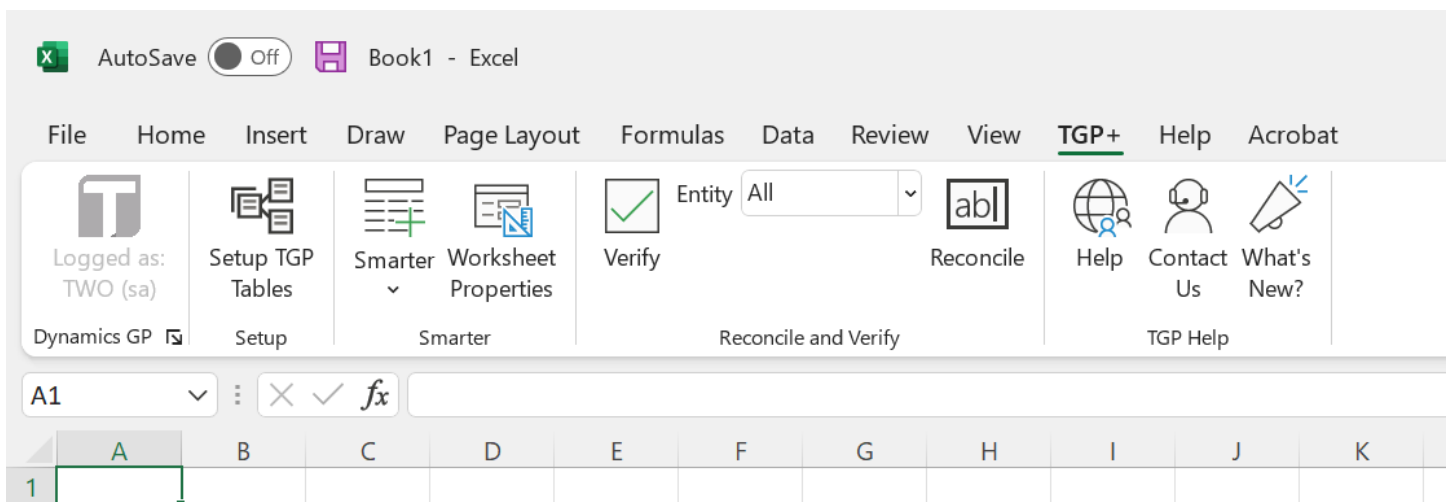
AutoSave Off Book1 - Excel

File Home Insert Draw Page Layout Formulas Data Review View TGP+ Help Acrobat

Logged as: TWO (sa)
Dynamics GP

Setup TGP Tables
Setup

Smarter
Worksheet Properties
Smarter

Verify
Entity All
ab|
Reconcile
Reconcile and Verify

Help
Contact Us
What's New?
TGP Help

A1
$fx$

| | A | B | C | D | E | F | G | H | I | J | K |
|---|---|---|---|---|---|---|---|---|---|---|---|
| 1 | | | | | | | | | | | |